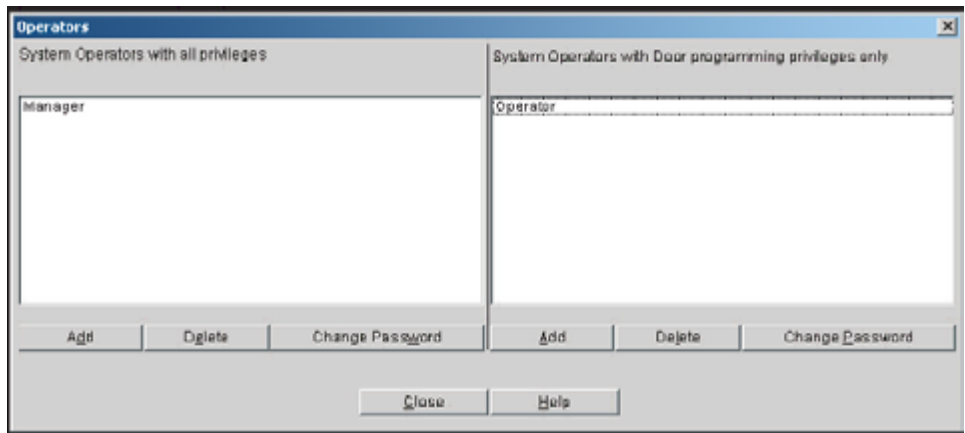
Operators

System Operators with all privileges

Manager

Add | Delete | Change Password

System Operators with Door programming privileges only

Operator

Add | Delete | Change Password

Close | Help